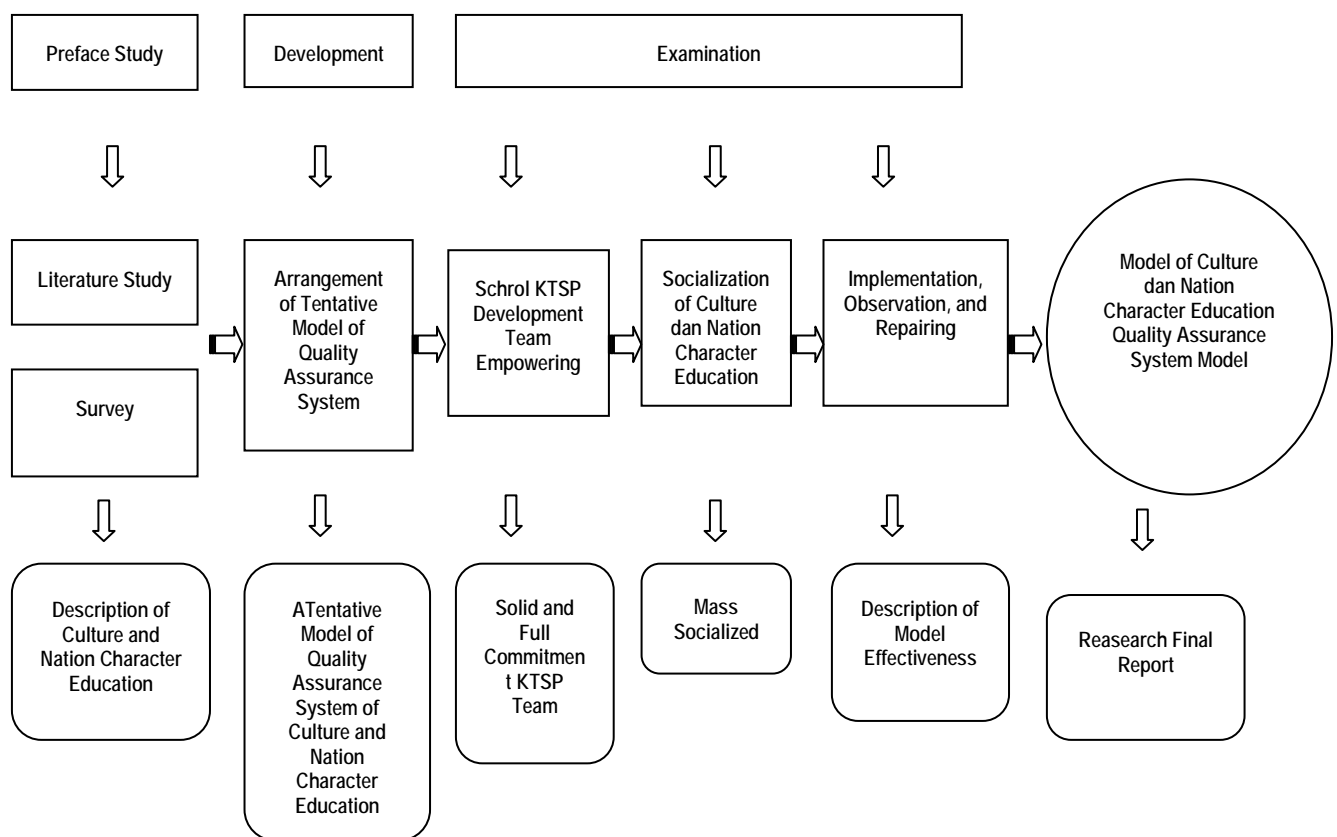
Preface Study

Development

Examination

Literature Study

Survey

Arrangement of Tentative Model of Quality Assurance System

Schrol KTSP Development Team Empowering

Socialization of Culture dan Nation Character Education

Implementation, Observation, and Repairing

Model of Culture dan Nation Character Education Quality Assurance System Model

Description of Culture and Nation Character Education

ATentative Model of Quality Assurance System of Culture and Nation Character Education

Solid and Full Commitmen t KTSP Team

Mass Socialized

Description of Model Effectiveness

Reasearch Final Report